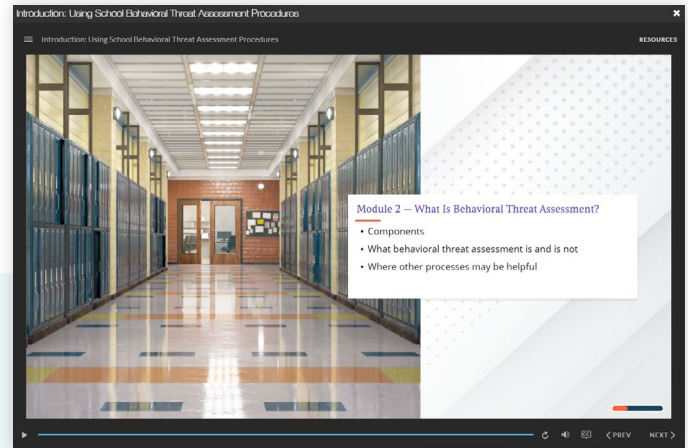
Introduction: Using School Behavioral Threat Assessment Procedures

Introduction: Using School Behavioral Threat Assessment Procedures

RESOURCES

Module 2 — What Is Behavioral Threat Assessment?

• Components
• What behavioral threat assessment is and is not
• Where other processes may be helpful

PREV

NEXT